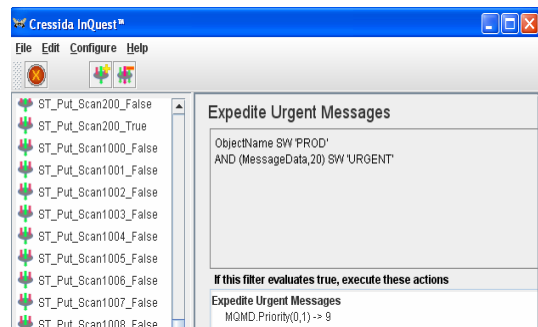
Cressida InQuest™

File Edit Configure Help

ST_Put_Scan200_False
ST_Put_Scan200_True
ST_Put_Scan1000_False
ST_Put_Scan1001_False
ST_Put_Scan1002_False
ST_Put_Scan1003_False
ST_Put_Scan1004_False
ST_Put_Scan1005_False
ST_Put_Scan1006_False
ST_Put_Scan1007_False
ST_Put_Scan1008_False

Expedite Urgent Messages

ObjectName SW 'PROD'
AND (MessageData,20) SW 'URGENT'

If this filter evaluates true, execute these actions

Expedite Urgent Messages
MQMD.Priority(0,1) -> 9